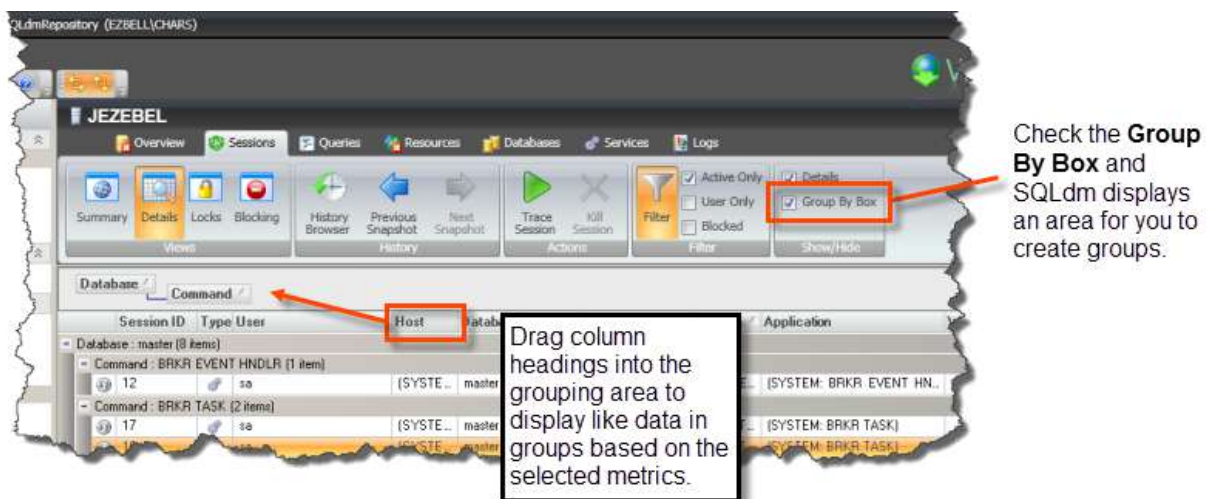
QLdmRepository (EZBELL\CHARS)

JEZEBEL

Overview Sessions Queries Resources Databases Services Logs

Summary Details Locks Blocking
Views

History Browser Previous Snapshot Next Snapshot
History

Trace Session Kill Session
Actions

Filter Active Only User Only Blocked
Filter

Details Group By Box
Show/Hide

Check the **Group By Box** and SQLdm displays an area for you to create groups.

Database Command

Session ID Type User Host Datab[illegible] Application

Database : master (8 items)
Command : BRKR EVENT HNDLR (1 item)
12 sa (SYSTE... master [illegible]E... (SYSTEM: BRKR EVENT HN...
Command : BRKR TASK (2 items)
17 sa (SYSTE... master (SYSTEM: BRKR TASK)
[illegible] (SYSTE... master (SYSTEM: BRKR TASK)

Drag column headings into the grouping area to display like data in groups based on the selected metrics.